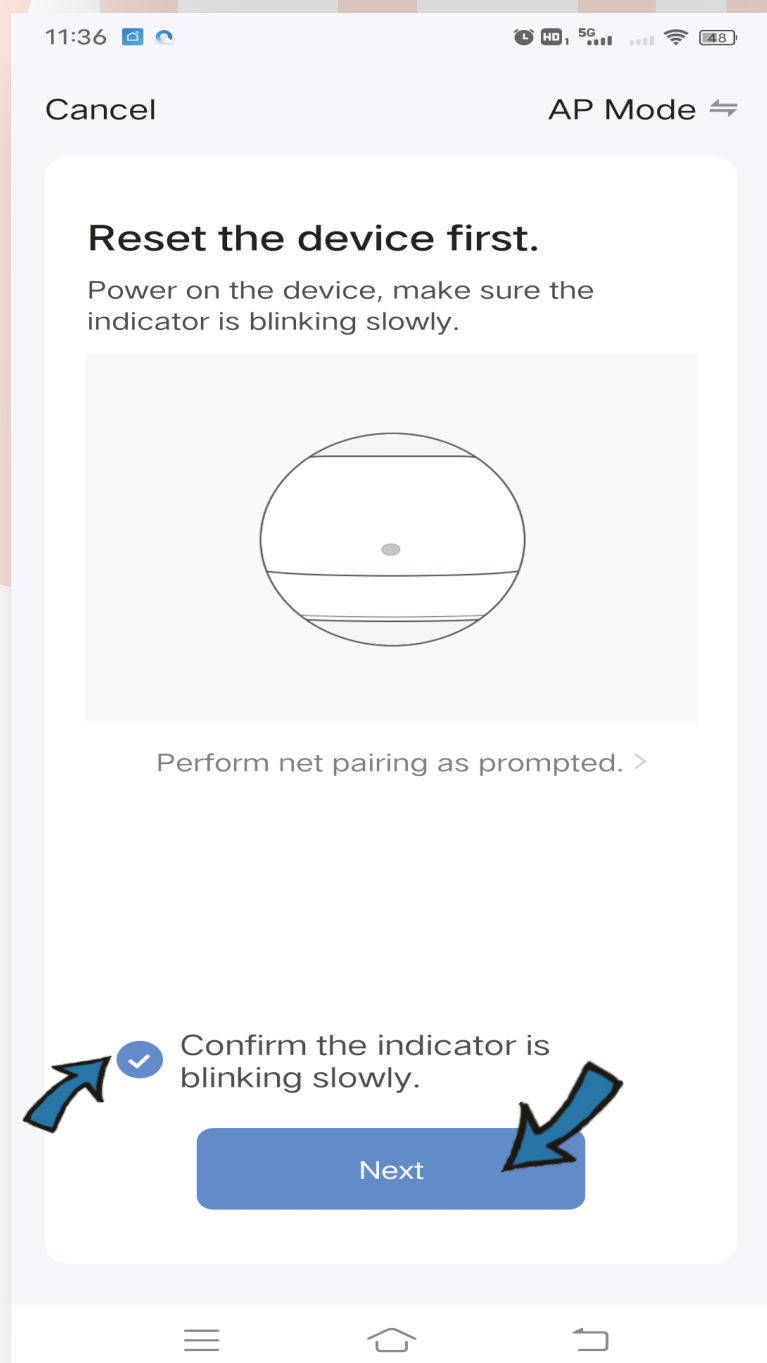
11:36 HD 5G 48

Cancel

AP Mode

Reset the device first.

Power on the device, make sure the indicator is blinking slowly.

Perform net pairing as prompted. >

Confirm the indicator is blinking slowly.

Next